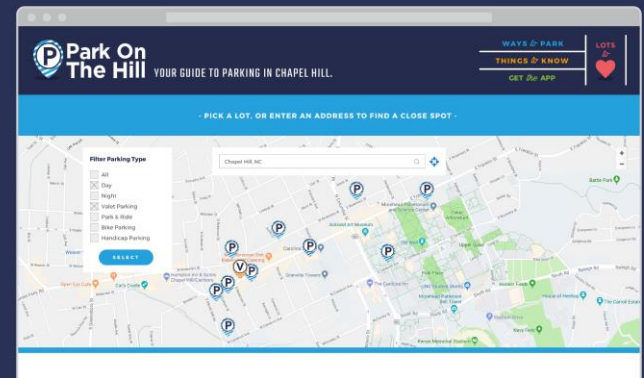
Park On The Hill YOUR GUIDE TO PARKING IN CHAPEL HILL.

WAYS & PARK
THINGS & KNOW
GET the APP

LOTS & ♥

- PICK A LOT, OR ENTER AN ADDRESS TO FIND A CLOSE SPOT -

Filter Parking Type
All
Day
Night
Valet Parking
Park & Ride
Bike Parking
Handicap Parking
SELECT

Chapel Hill, NC

+
-

Battle Park
Ackland Art Museum
Carolina
Granville Towers
Upper Quad
Polk Place
The Pit
Wilson Library
Koury Natatorium
Kenan Memorial Stadium
Wilson Park
Cat's Cradle